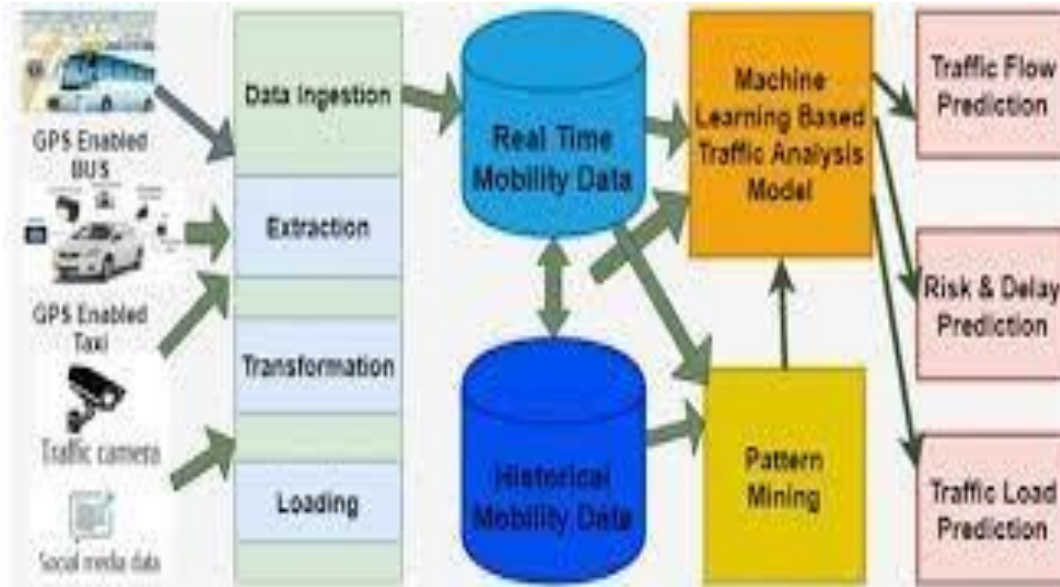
GPS Enabled BUS

GPS Enabled Taxi

Traffic camera

Social media data

Data Ingestion

Extraction

Transformation

Loading

Real Time Mobility Data

Historical Mobility Data

Machine Learning Based Traffic Analysis Model

Pattern Mining

Traffic Flow Prediction

Risk & Delay Prediction

Traffic Load Prediction